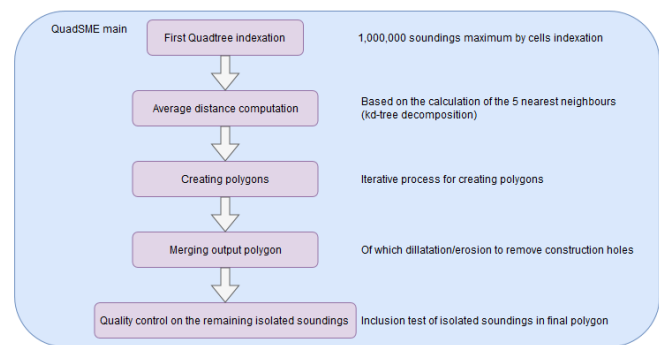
QuadSME main

First Quadtree indexation

1,000,000 soundings maximum by cells indexation

Average distance computation

Based on the calculation of the 5 nearest neighbours (kd-tree decomposition)

Creating polygons

Iterative process for creating polygons

Merging output polygon

Of which dillatation/erosion to remove construction holes

Quality control on the remaining isolated soundings

Inclusion test of isolated soundings in final polygon